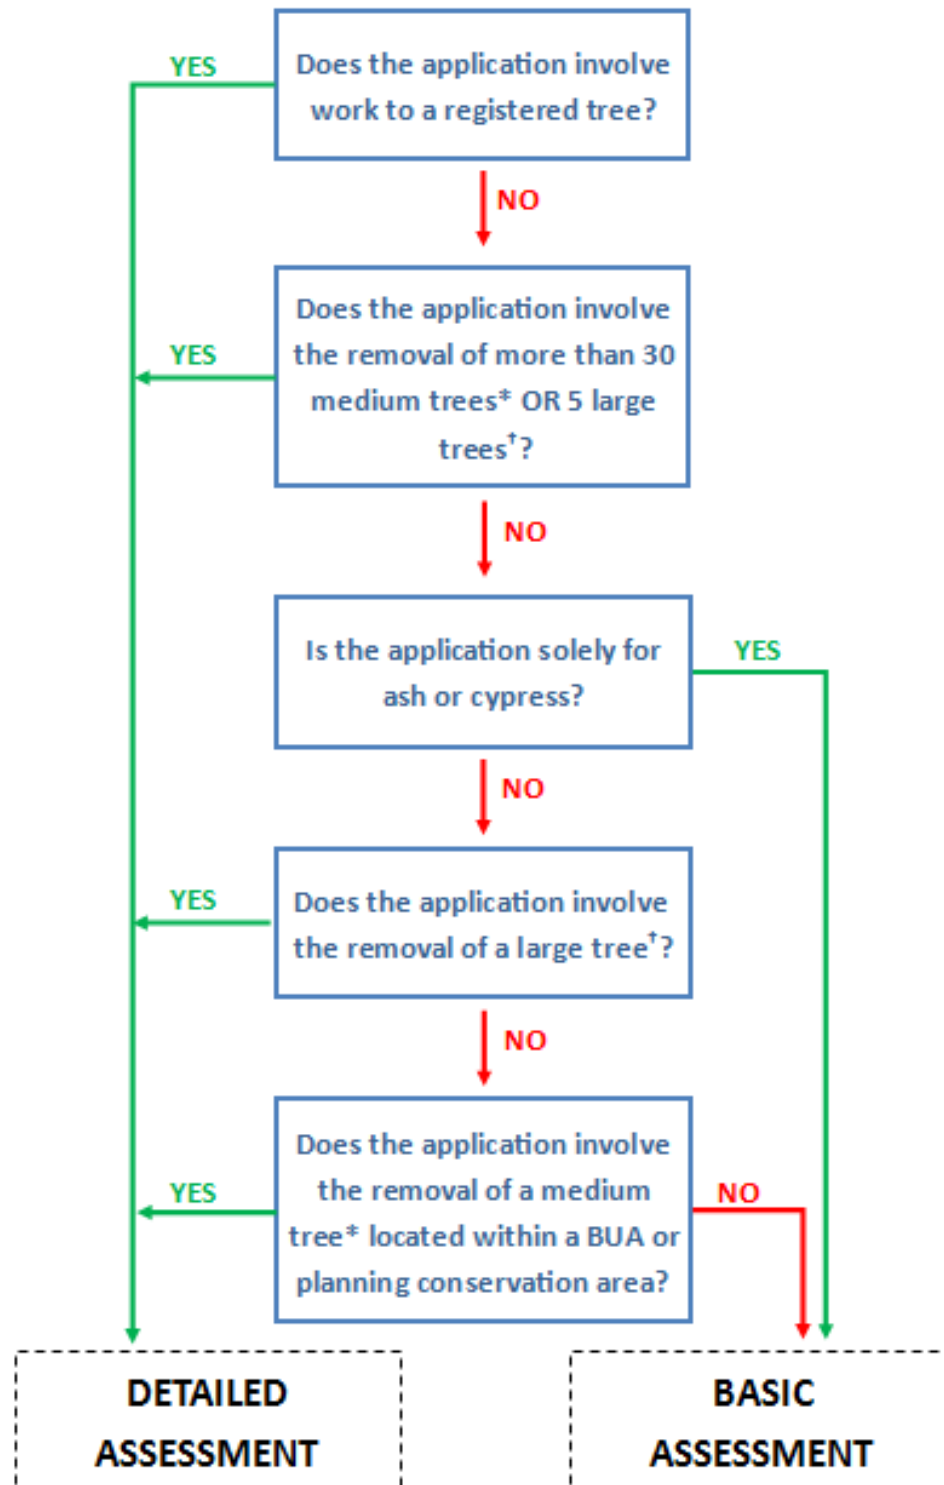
YES

Does the application involve work to a registered tree?

NO

YES

Does the application involve the removal of more than 30 medium trees* OR 5 large trees$^{\dagger}$?

NO

Is the application solely for ash or cypress?

YES

NO

YES

Does the application involve the removal of a large tree$^{\dagger}$?

NO

YES

Does the application involve the removal of a medium tree* located within a BUA or planning conservation area?

NO

DETAILED ASSESSMENT

BASIC ASSESSMENT